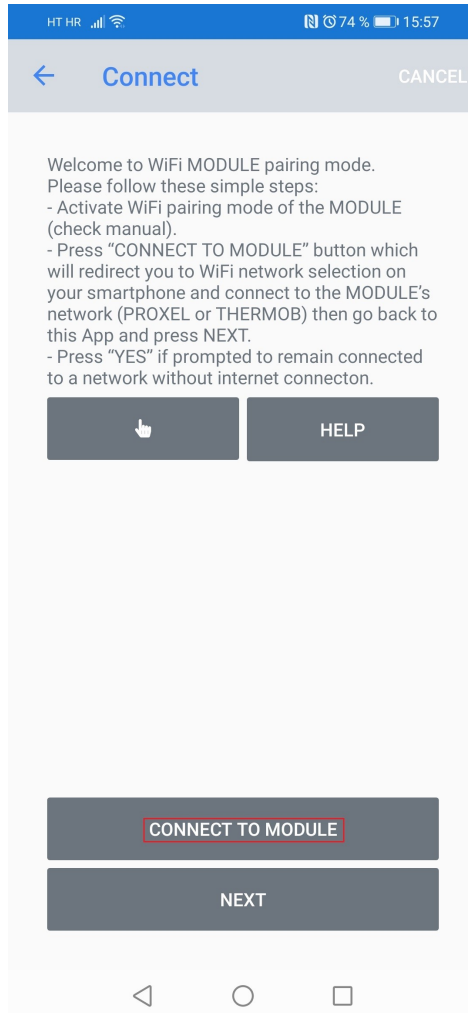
HT HR 74 % 15:57

Connect

CANCEL

Welcome to WiFi MODULE pairing mode.
Please follow these simple steps:
- Activate WiFi pairing mode of the MODULE (check manual).
- Press “CONNECT TO MODULE” button which will redirect you to WiFi network selection on your smartphone and connect to the MODULE’s network (PROXEL or THERMOB) then go back to this App and press NEXT.
- Press “YES” if prompted to remain connected to a network without internet connecton.

HELP

CONNECT TO MODULE

NEXT